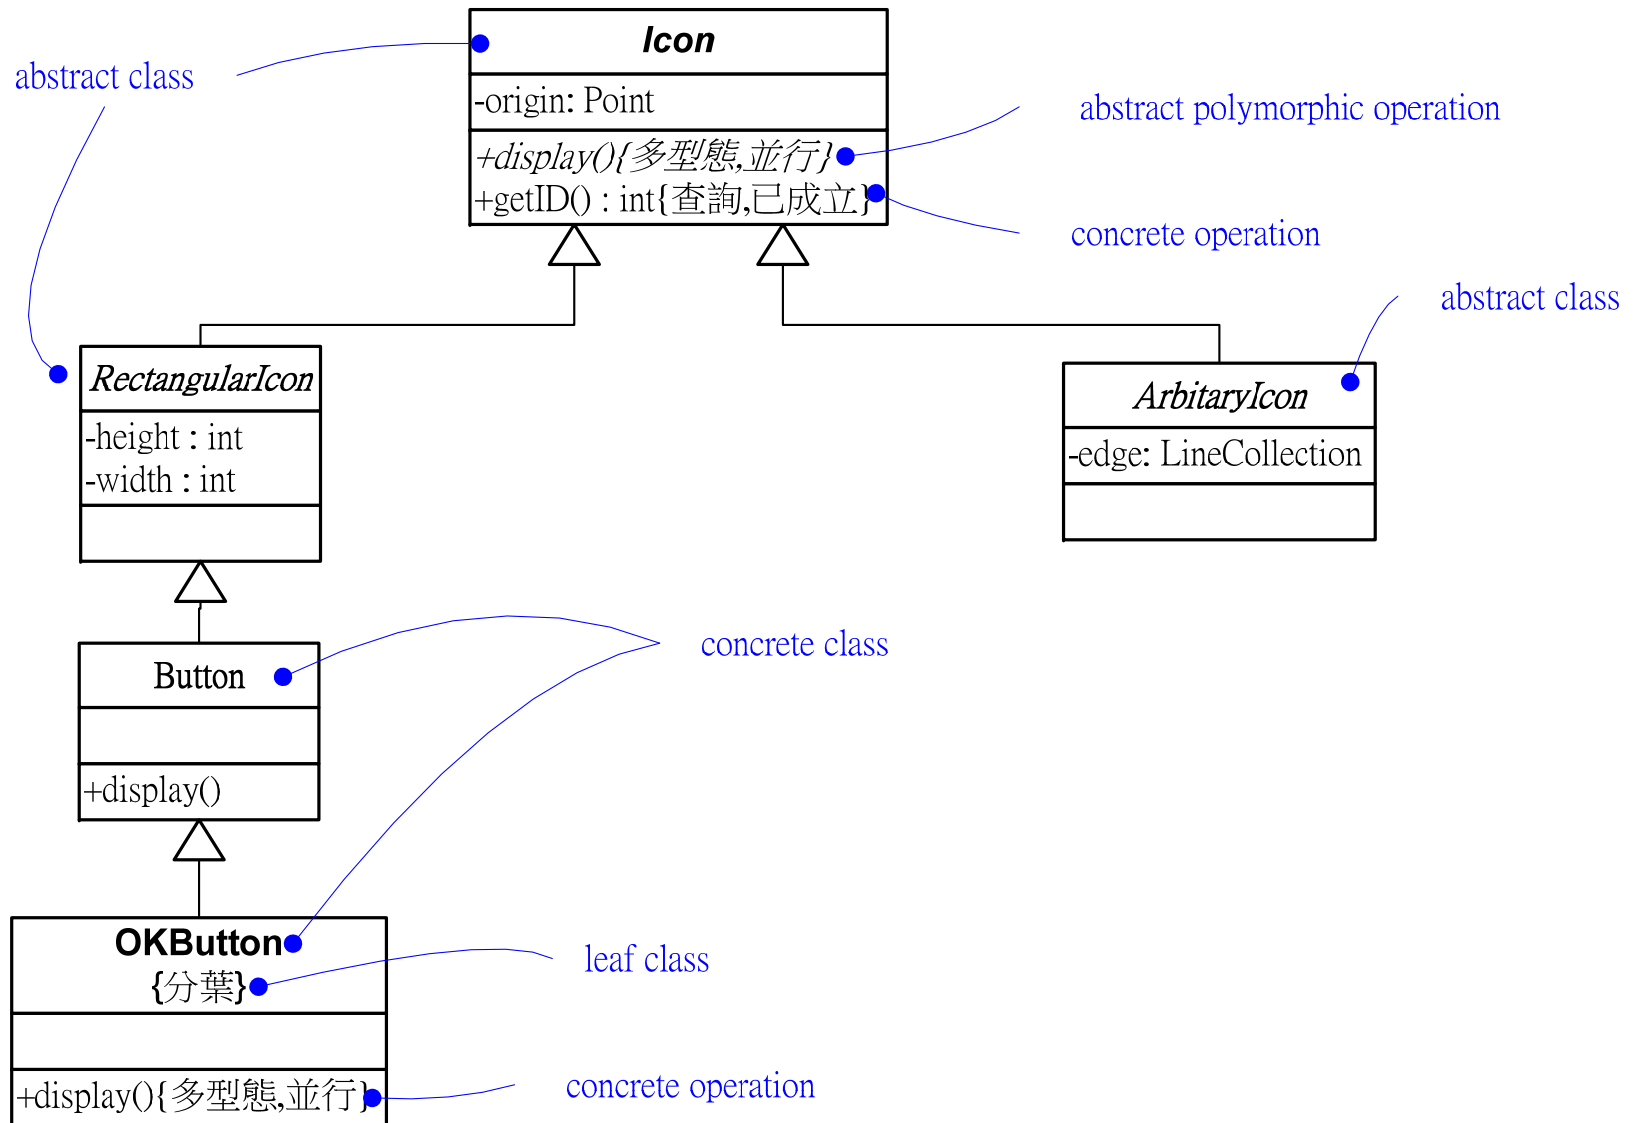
abstract class

Icon

-origin: Point

+display(){多型態,並行}

+getID() : int{查詢,已成立}

abstract polymorphic operation

concrete operation

abstract class

RectangularIcon

-height : int
-width : int

ArbitaryIcon

-edge: LineCollection

Button

+display()

concrete class

OKButton
{分葉}

leaf class

+display(){多型態,並行}

concrete operation